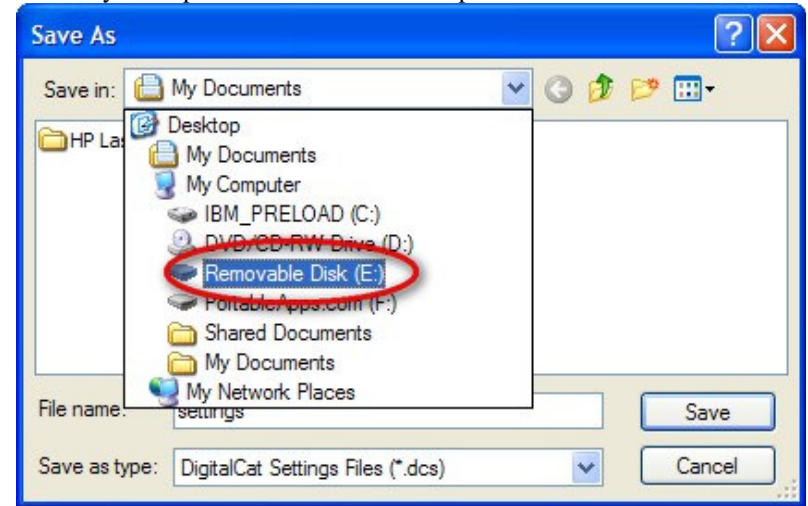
Save As

?

Save in: My Documents

Desktop
My Documents
My Computer
IBM_PRELOAD (C:)
DVD/CD-RW Drive (D:)
Removable Disk (E:)
PortableApps.com (F:)
Shared Documents
My Documents
My Network Places

HP La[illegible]

File name: settings

Save

Save as type: DigitalCat Settings Files (*.dcs)

Cancel